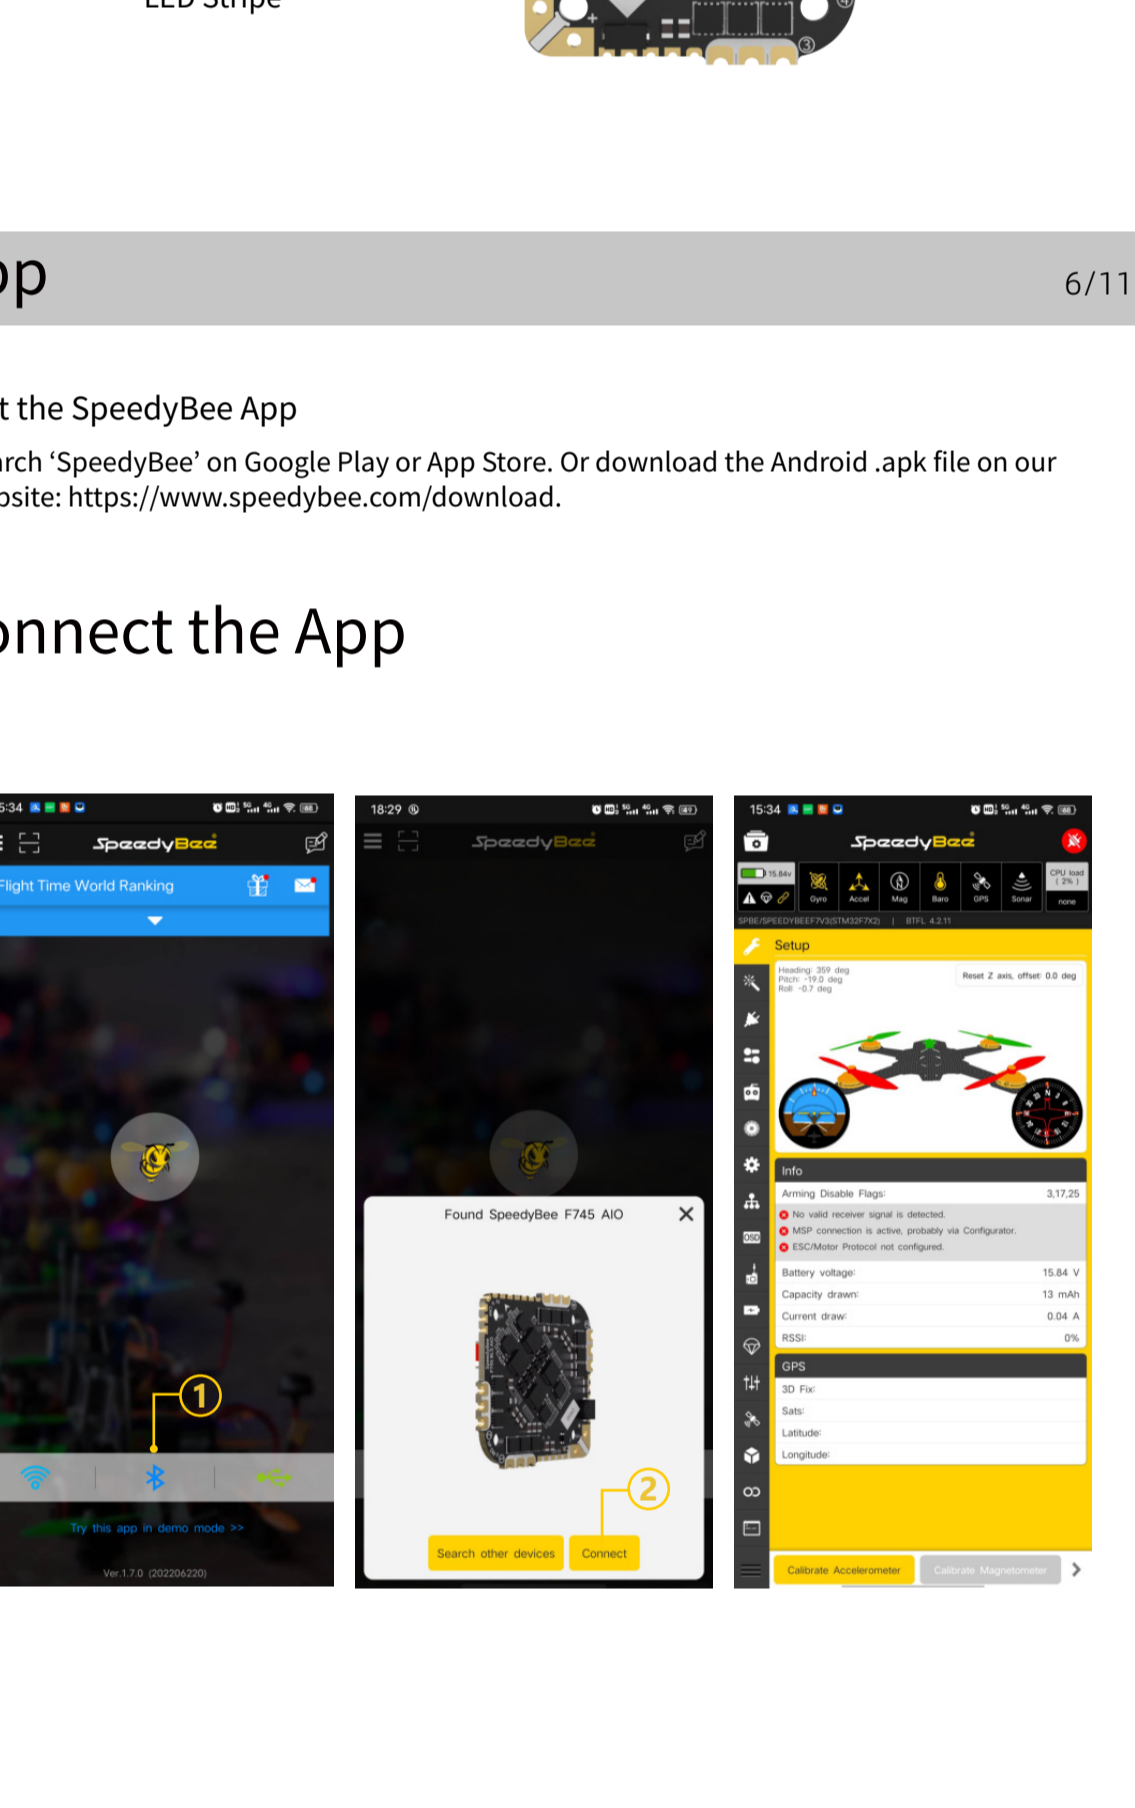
LED Stripe

pp

6/11

t the SpeedyBee App

rch ‘SpeedyBee’ on Google Play or App Store. Or download the Android .apk file on our psite: https://www.speedybee.com/download.

onnect the App

5:34

SpeedyBee

Flight Time World Ranking

1

Try this app in demo mode >>

Ver.1.7.0 (202206220)

18:29

SpeedyBee

Found SpeedyBee F745 AIO

2

Search other devices

Connect

15:34

SpeedyBee

15.84v

Gyro Accel Mag Baro GPS Sonar

CPU load ( 2% )

none

SPBE/SPEEDYBEEF7V3(STM32F7X2) | BTFL 4.2.11

Setup

Heading: 359 deg
Pitch: -19.0 deg
Roll: -0.7 deg

Reset Z axis, offset: 0.0 deg

Info

| | |
|---|---|
| Arming Disable Flags: | 3,17,25 |
| No valid receiver signal is detected. | |
| MSP connection is active, probably via Configurator. | |
| ESC/Motor Protocol not configured. | |
| Battery voltage: | 15.84 V |
| Capacity drawn: | 13 mAh |
| Current draw: | 0.04 A |
| RSSI: | 0% |

GPS

3D Fix:
Sats:
Latitude:
Longitude:

OSD

Calibrate Accelerometer

Calibrate Magnetometer